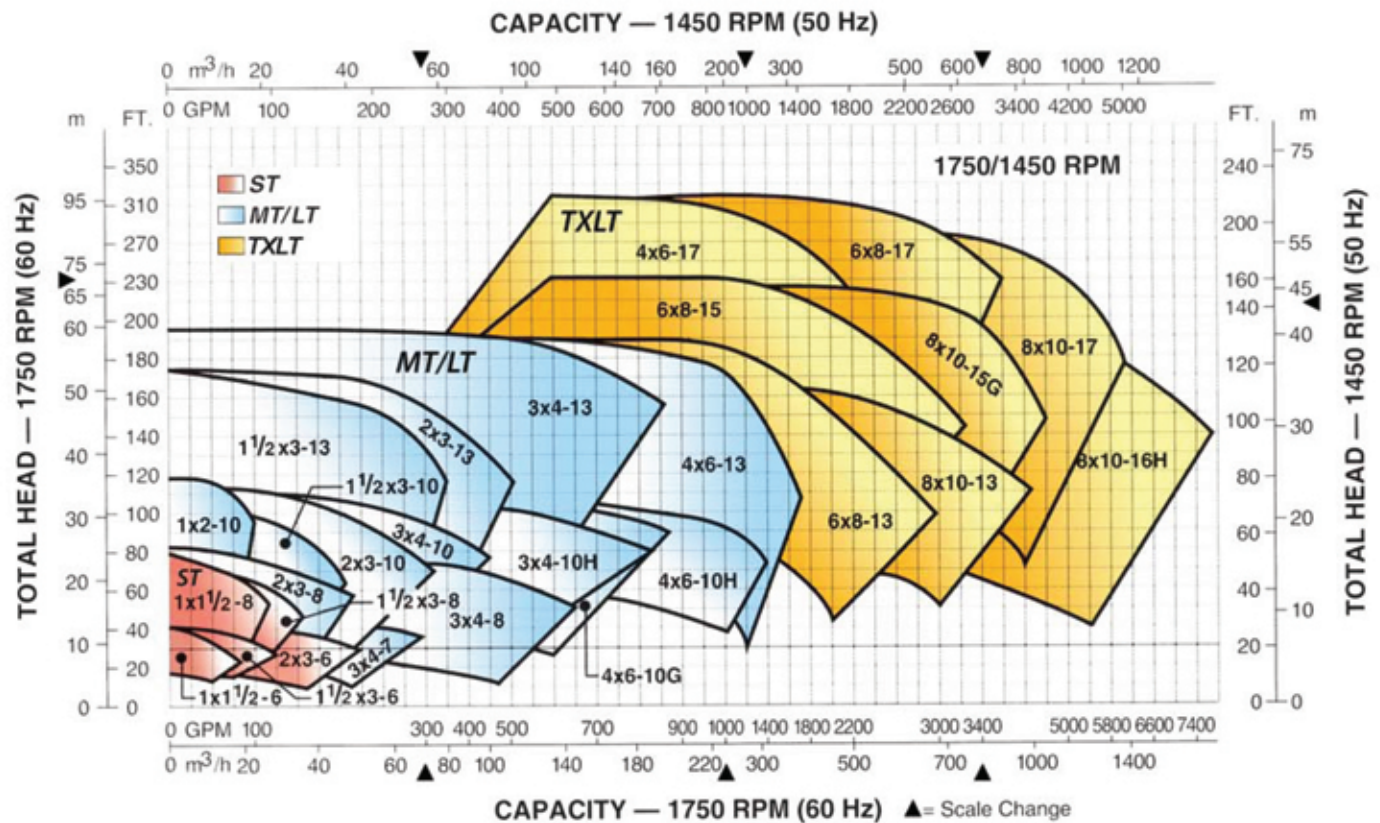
CAPACITY — 1450 RPM (50 Hz)

0 m$^3$/h 20 40 60 100 140 160 200 300 500 600 800 1000 1200

0 GPM 100 200 300 400 500 600 700 800 1000 1400 1800 2200 2600 3400 4200 5000

m FT.

FT. m

1750/1450 RPM

ST
MT/LT
TXLT

350
95 310
270
75 230
65
60 200
180
50 160
140
40
120
30 100
80
20 60
40
10
20
0 0

TOTAL HEAD — 1750 RPM (60 Hz)

240 75
200
55
160 45
140
40
120
100 30
80
20
60
40 10
20
0 0

TOTAL HEAD — 1450 RPM (50 Hz)

TXLT
4x6-17
6x8-17
6x8-15
8x10-15G
8x10-17
8x10-16H
8x10-13
6x8-13

MT/LT
3x4-13
2x3-13
$1^1/_2$x3-13
$1^1/_2$x3-10
4x6-13
1x2-10
3x4-10
2x3-10
3x4-10H
4x6-10H
2x3-8
$1^1/_2$x3-8
3x4-8
4x6-10G

ST
$1x1^1/_2$-8
2x3-6
3x4-7
$1x1^1/_2$-6
$1^1/_2$x3-6

0 GPM 100 300 400 500 700 900 1000 1400 1800 2200 3000 3400 5000 5800 6600 7400

0 m$^3$/h 20 40 60 80 100 140 180 220 300 500 700 1000 1400

CAPACITY — 1750 RPM (60 Hz) ▲= Scale Change